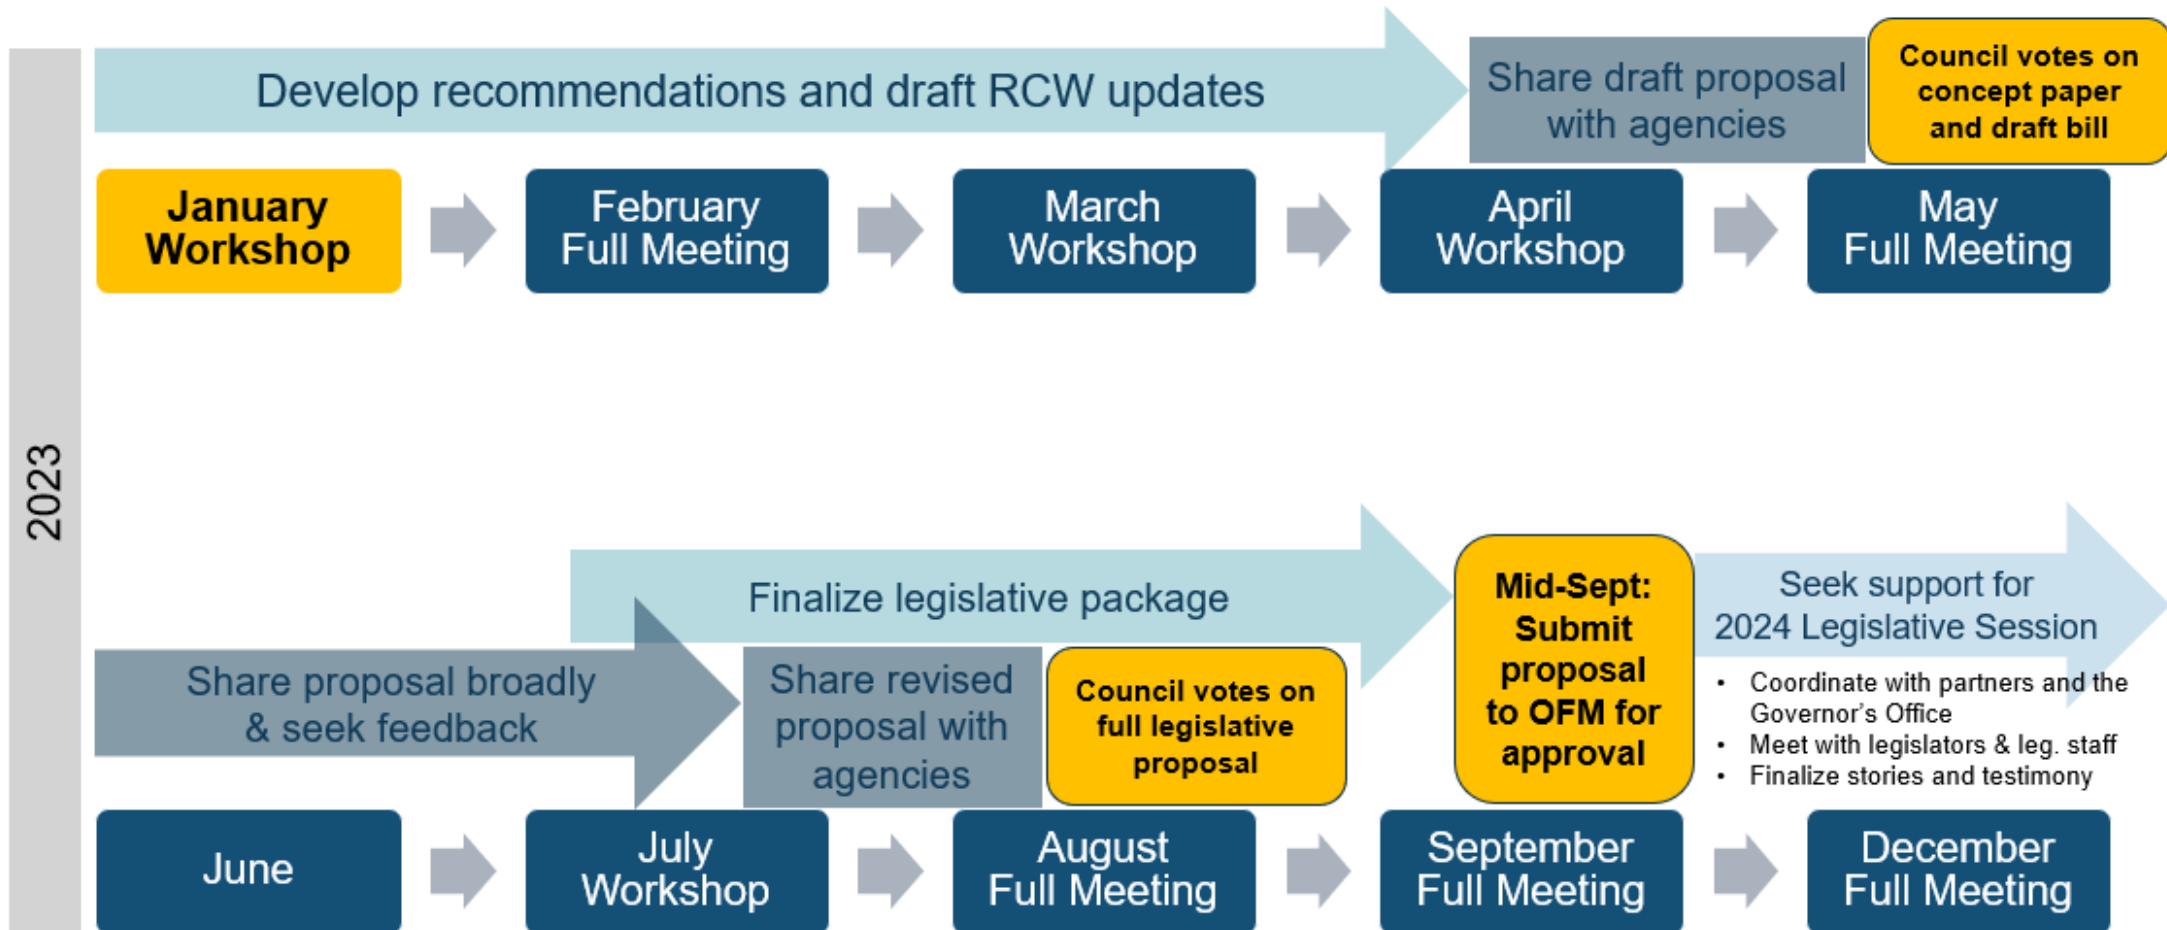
2023

Develop recommendations and draft RCW updates

Share draft proposal with agencies

Council votes on concept paper and draft bill

January Workshop

February Full Meeting

March Workshop

April Workshop

May Full Meeting

Finalize legislative package

Share proposal broadly & seek feedback

Share revised proposal with agencies

Council votes on full legislative proposal

Mid-Sept: Submit proposal to OFM for approval

Seek support for 2024 Legislative Session

- Coordinate with partners and the Governor's Office
- Meet with legislators & leg. staff
- Finalize stories and testimony

June

July Workshop

August Full Meeting

September Full Meeting

December Full Meeting